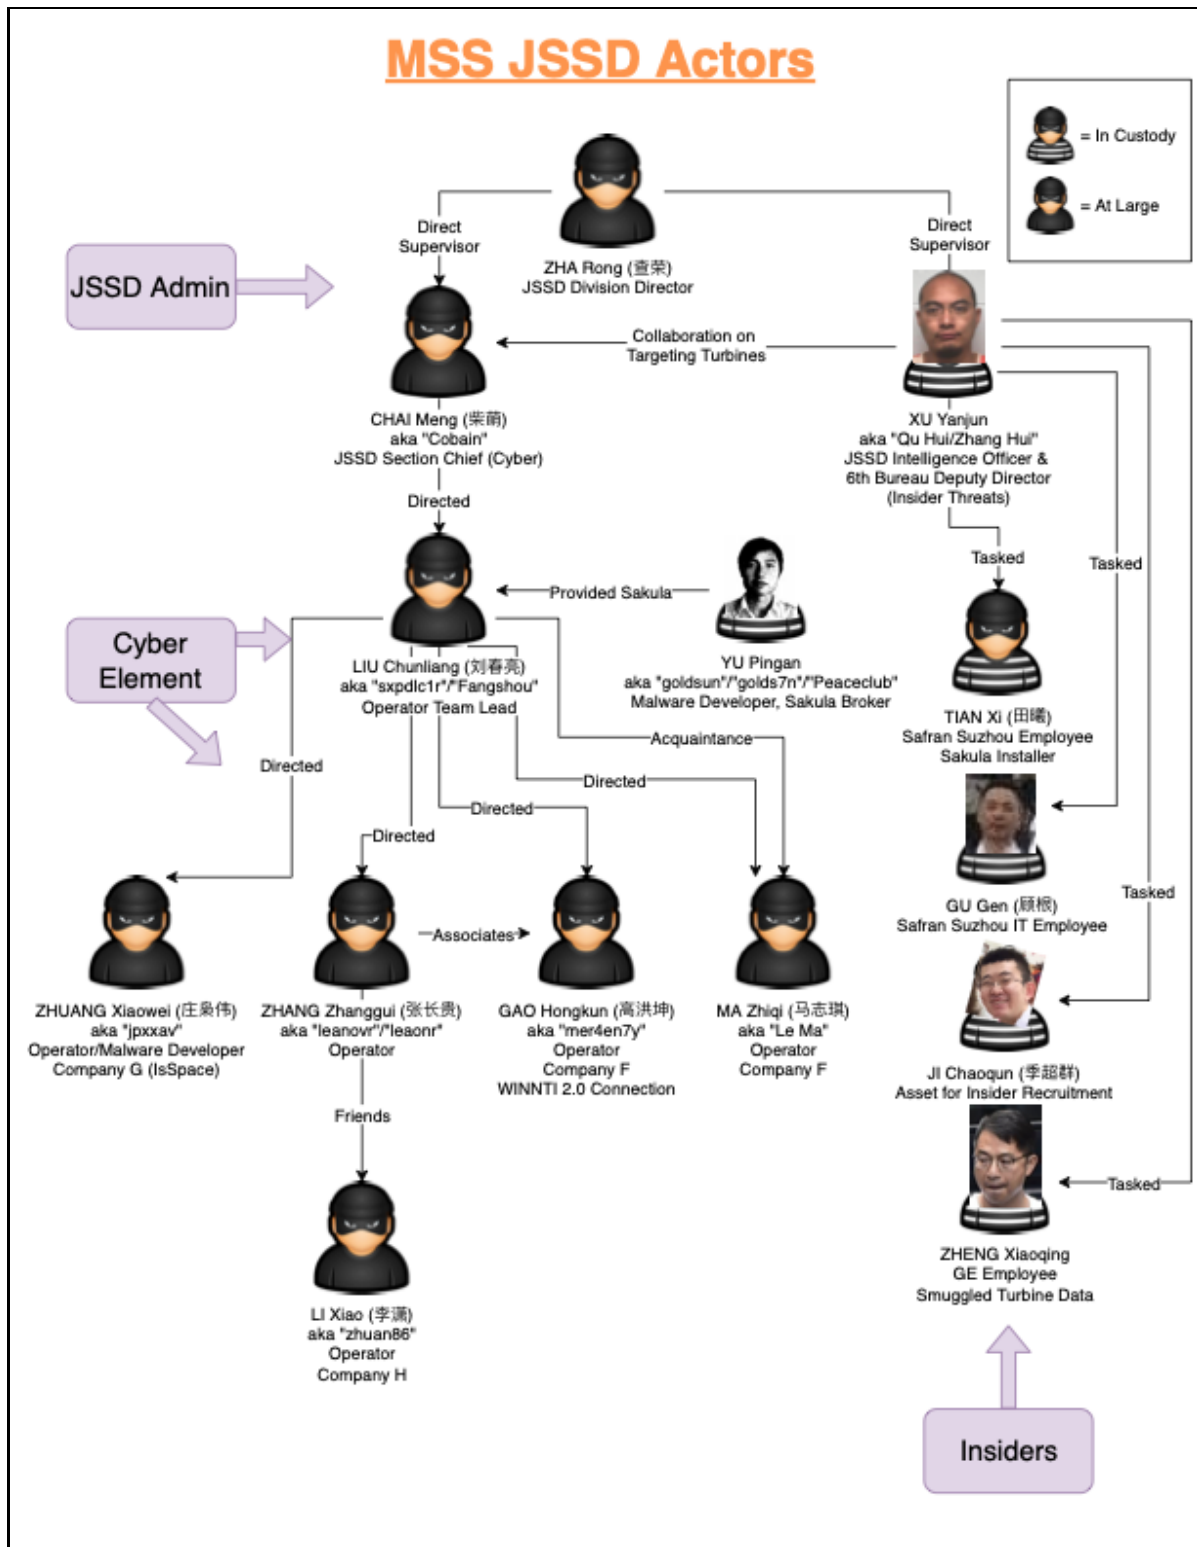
MSS JSSD Actors

= In Custody
= At Large

JSSD Admin

Direct Supervisor

ZHA Rong (查荣)
JSSD Division Director

Direct Supervisor

Collaboration on Targeting Turbines

CHAI Meng (柴萌)
aka "Cobain"
JSSD Section Chief (Cyber)

XU Yanjun
aka "Qu Hui/Zhang Hui"
JSSD Intelligence Officer &
6th Bureau Deputy Director
(Insider Threats)

Directed

Tasked

Tasked

Provided Sakula

Cyber Element

LIU Chunliang (刘春亮)
aka "sxpdlc1r"/"Fangshou"
Operator Team Lead

YU Pingan
aka "goldsun"/"golds7n"/"Peaceclub"
Malware Developer, Sakula Broker

TIAN Xi (田曦)
Safran Suzhou Employee
Sakula Installer

Acquaintance

Directed

Directed

Directed

Directed

GU Gen (顾根)
Safran Suzhou IT Employee

Tasked

Associates

ZHUANG Xiaowei (庄骁伟)
aka "jpxxav"
Operator/Malware Developer
Company G (IsSpace)

ZHANG Zhanggui (张长贵)
aka "leanovr"/"leaonr"
Operator

GAO Hongkun (高洪坤)
aka "mer4en7y"
Operator
Company F
WINNTI 2.0 Connection

MA Zhiqi (马志琪)
aka "Le Ma"
Operator
Company F

JI Chaoqun (季超群)
Asset for Insider Recruitment

Friends

Tasked

ZHENG Xiaoqing
GE Employee
Smuggled Turbine Data

LI Xiao (李潇)
aka "zhuan86"
Operator
Company H

Insiders